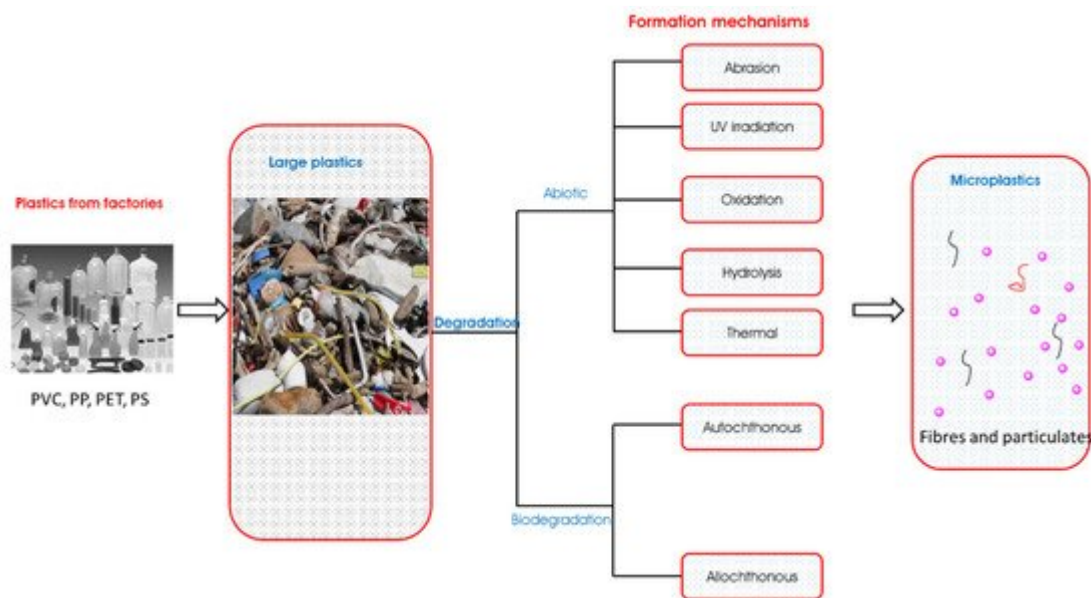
Formation mechanisms

Plastics from factories

PVC, PP, PET, PS

Large plastics

Degradation

Abiotic

Abrasion

UV irradiation

Oxidation

Hydrolysis

Thermal

Biodegradation

Autochthonous

Allochthonous

Microplastics

Fibres and particulates